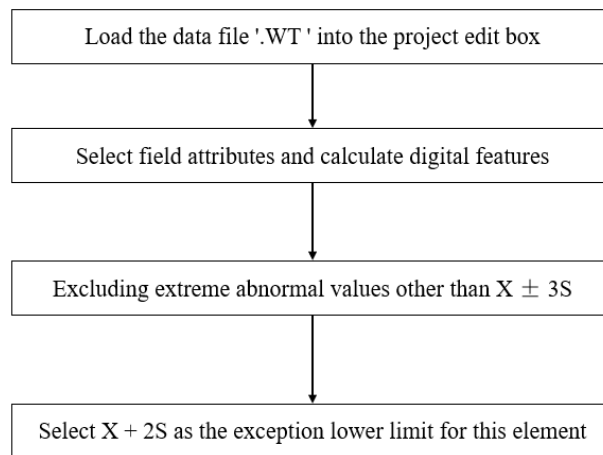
Load the data file '.WT ' into the project edit box

Select field attributes and calculate digital features

Excluding extreme abnormal values other than $X \pm 3S$

Select $X + 2S$ as the exception lower limit for this element